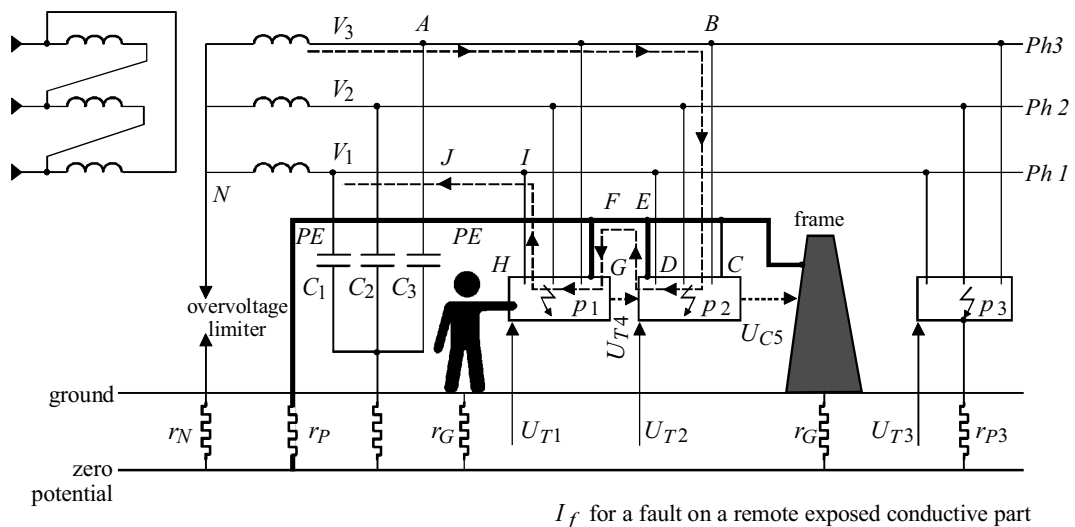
$V_3$ $A$ $B$ $Ph3$

$V_2$ $Ph\ 2$

$V_1$ $J$ $I$ $Ph\ 1$

$N$ $F$ $E$ frame

$PE$ $PE$

$H$ $G$ $D$ $C$

$C_1$ $C_2$ $C_3$

overvoltage limiter

$p_1$ $p_2$ $p_3$

$U_{T4}$ $U_{C5}$

ground

$r_N$ $r_P$ $r_G$ $U_{T1}$ $U_{T2}$ $r_G$ $U_{T3}$ $r_{P3}$

zero potential

$I_f$ for a fault on a remote exposed conductive part